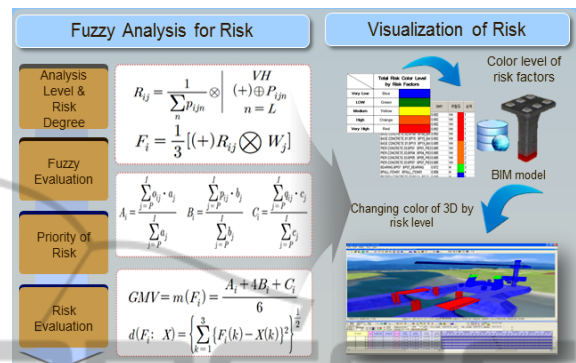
Fuzzy Analysis for Risk

Analysis Level & Risk Degree

$R_{ij} = \frac{1}{\sum_{n} p_{ijn}} \otimes \left| \begin{matrix} VH \\ (+) \oplus P_{ijn} \\ n = L \end{matrix} \right.$

$F_i = \frac{1}{3}[(+)R_{ij} \bigotimes W_j]$

Fuzzy Evaluation

$A_i = \frac{\sum_{j=P}^{I} a_{ij} \cdot a_j}{\sum_{j=P}^{I} a_j}$ $B_i = \frac{\sum_{j=P}^{I} b_{ij} \cdot b_j}{\sum_{j=P}^{I} b_j}$ $C_i = \frac{\sum_{j=P}^{I} q_{ij} \cdot c_j}{\sum_{j=P}^{I} c_j}$

Priority of Risk

Risk Evaluation

$GMV = m(F_i) = \frac{A_i + 4B_i + C_i}{6}$

$d(F_i;\ X) = \left\{ \sum_{k=1}^{3} \{F_i(k) - X(k)\}^2 \right\}^{\frac{1}{2}}$

Visualization of Risk

| | Total Risk Color Level by Risk Factors |
|---|---|
| Very Low | Blue |
| LOW | Green |
| Medium | Yellow |
| High | Orange |
| Very High | Red |

Color level of risk factors

BIM model

Changing color of 3D by risk level